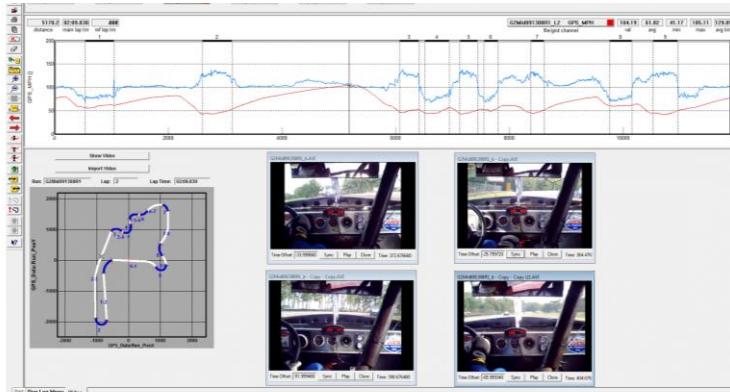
5176.2 | 02:05.030 | .000
distance | main lap tm | ref lap tm

G2Nb0091300801_L2 | GPS_MPH | 104.19 | 61.82 | 45.17 | 105.11 | 129.0
Beigold channel | val | avg | min | max | avg

1 2 3 4 5 6 7 8 9

200
150
GPS_MPH 100
50
0

0 2000 4000 6000 8000 10000

Show Video
Import Video

Run: G2Nb0091300801 | Lap: 2 | Lap Time: 02:05.030

GPS_Data/Rel_PosY
1000
0
-1000
-2000
-2000 -1000 0 1000 2000
GPS_Data/Rel_PosX

G2Nb0091300801_A.AVI
Time Offset: 31.999983 | Sync | Play | Close | Time: 372.676440

G2Nb0091300801_B - Copy.AVI
Time Offset: 25.799723 | Sync | Play | Close | Time: 364.476

G2Nb0091300801_B - Copy.AVI
Time Offset: 31.999983 | Sync | Play | Close | Time: 388.676440

G2Nb0091300801_B - Copy - Copy (2).AVI
Time Offset: 45.999944 | Sync | Play | Close | Time: 404.676

Run Lap Mgmt